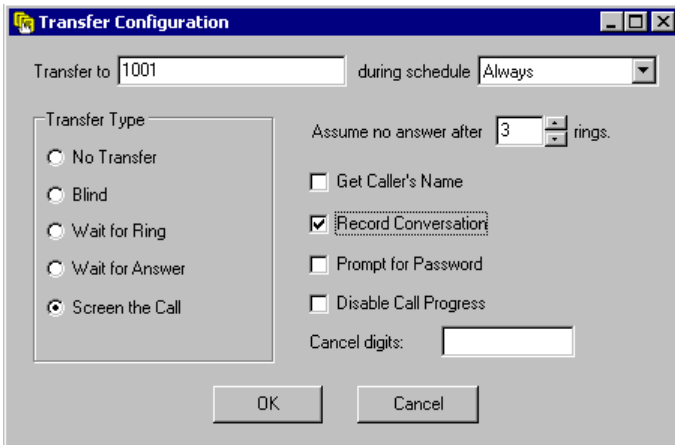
Transfer Configuration

Transfer to 1001 during schedule Always

Transfer Type

No Transfer

Blind

Wait for Ring

Wait for Answer

Screen the Call

Assume no answer after 3 rings.

Get Caller's Name

Record Conversation

Prompt for Password

Disable Call Progress

Cancel digits:

OK

Cancel